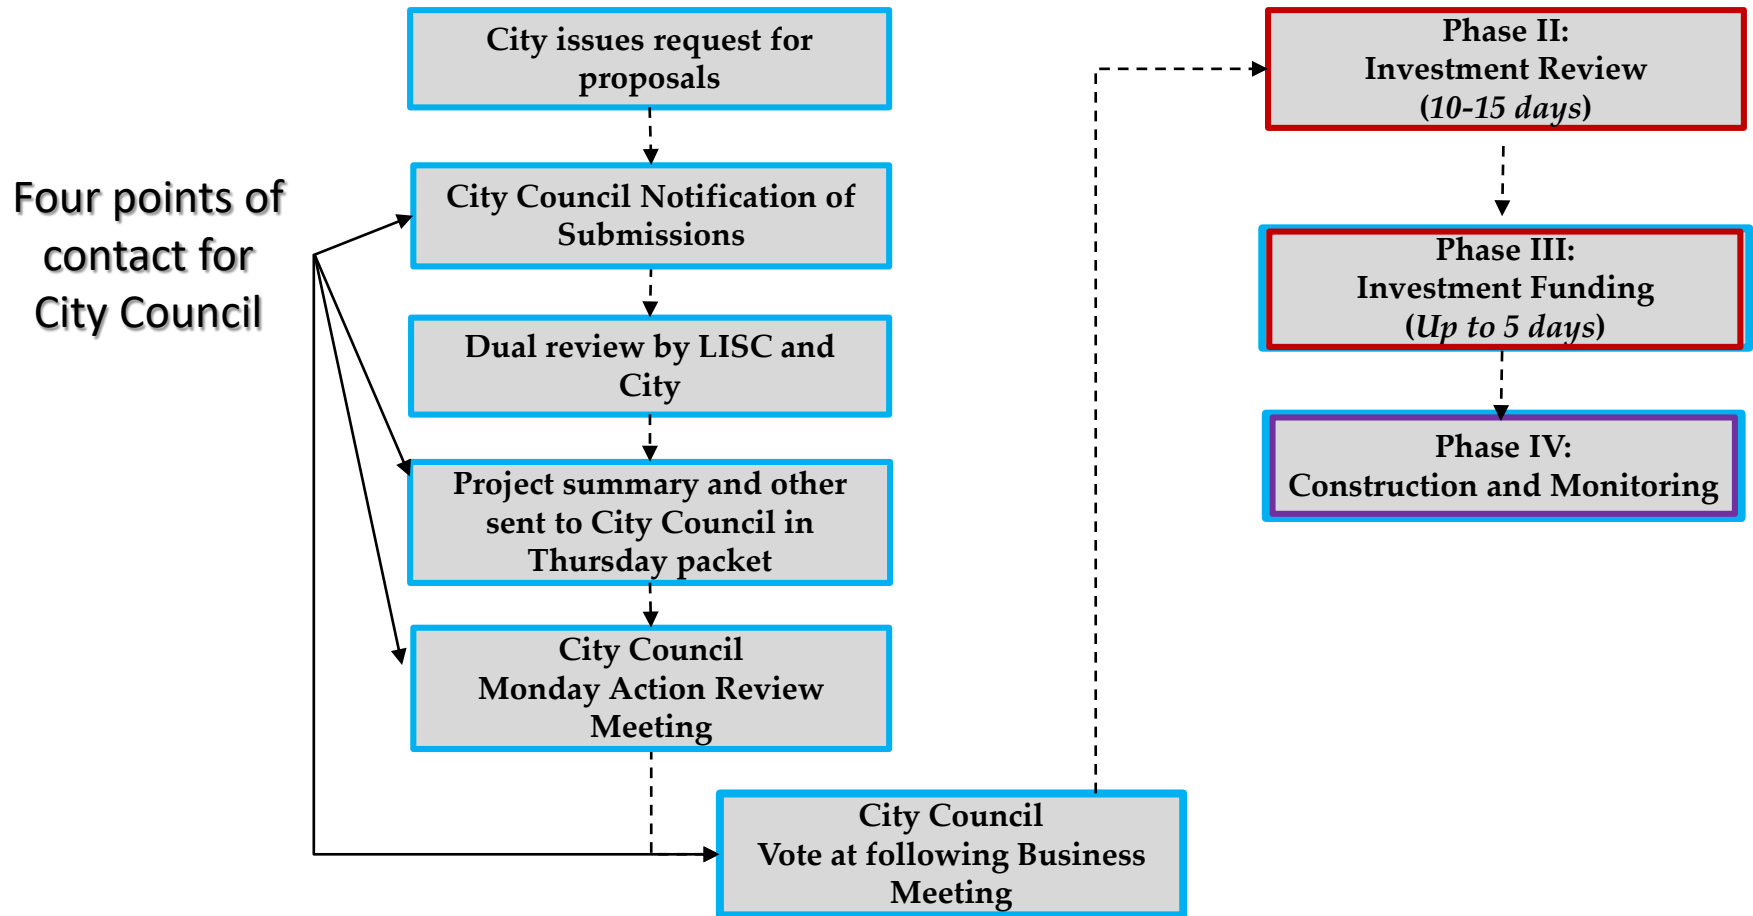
Four points of contact for City Council

City issues request for proposals

City Council Notification of Submissions

Dual review by LISC and City

Project summary and other sent to City Council in Thursday packet

City Council Monday Action Review Meeting

City Council Vote at following Business Meeting

Phase II: Investment Review (10-15 days)

Phase III: Investment Funding (Up to 5 days)

Phase IV: Construction and Monitoring